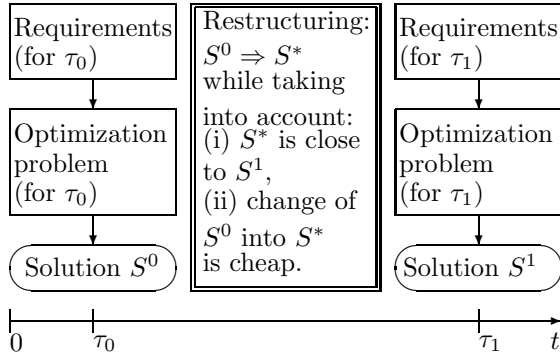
Requirements (for $\tau_0$)

Optimization problem (for $\tau_0$)

Solution $S^0$

Restructuring: $S^0 \Rightarrow S^*$ while taking into account: (i) $S^*$ is close to $S^1$, (ii) change of $S^0$ into $S^*$ is cheap.

Requirements (for $\tau_1$)

Optimization problem (for $\tau_1$)

Solution $S^1$

0 $\tau_0$ $\tau_1$ $t$